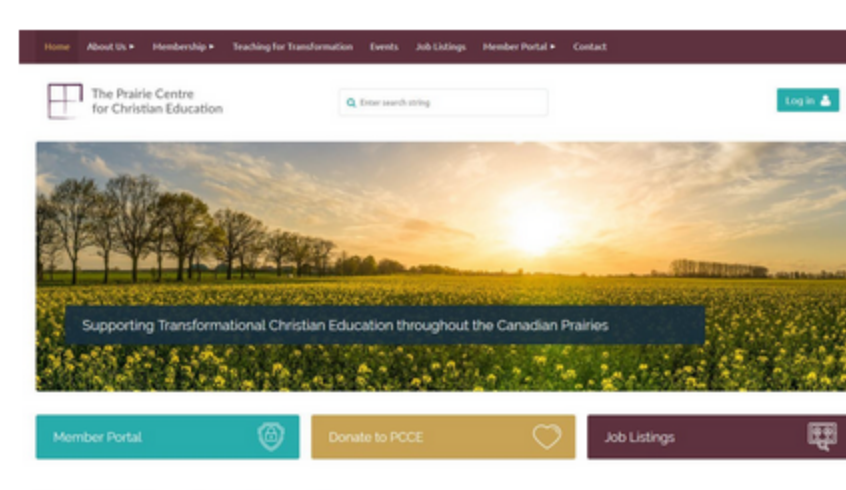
Home About Us ▸ Membership ▸ Teaching for Transformation Events Job Listings Member Portal ▸ Contact

The Prairie Centre for Christian Education

Enter search string

Log in

Supporting Transformational Christian Education throughout the Canadian Prairies

Member Portal

Donate to PCCE

Job Listings